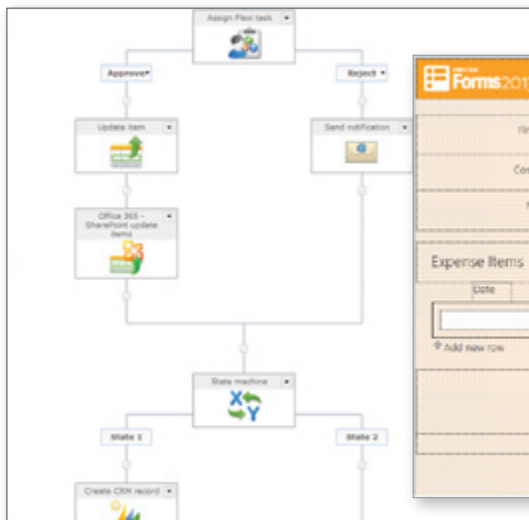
Assign Flexi task

Approve

Reject

Update item

Send notification

Office 365 - SharePoint update items

State machine

State 1

State 2

Create CRM record

Forms201

Fir

Cor

Expense Items

Date

Add new row